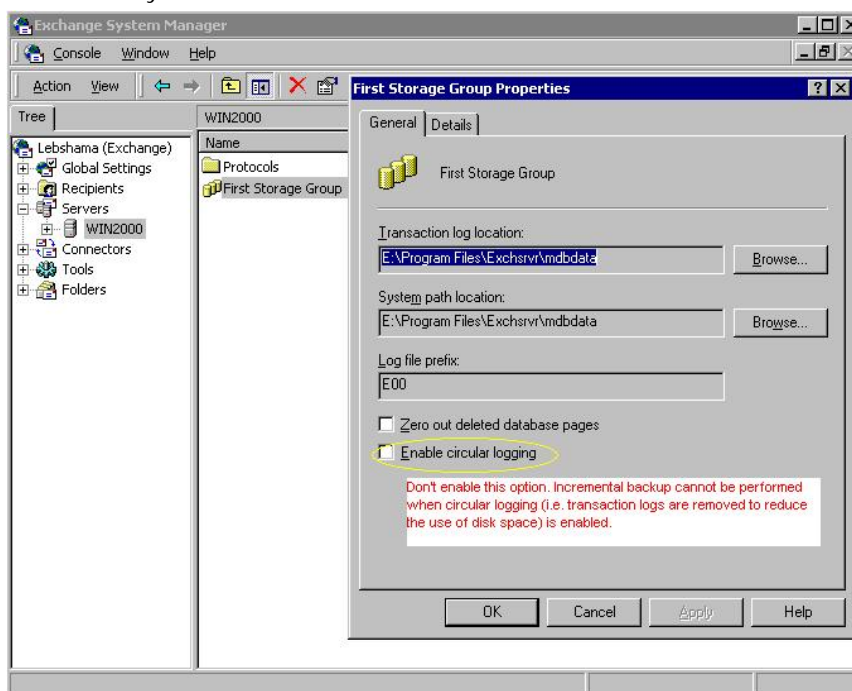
Exchange System Manager

Console Window Help

Action View

Tree

Lebshama (Exchange)
Global Settings
Recipients
Servers
WIN2000
Connectors
Tools
Folders

WIN2000

Name
Protocols
First Storage Group

First Storage Group Properties

General Details

First Storage Group

Transaction log location:
E:\Program Files\Exchsrvr\mdbdata
Browse...

System path location:
E:\Program Files\Exchsrvr\mdbdata
Browse...

Log file prefix:
E00

Zero out deleted database pages

Enable circular logging

Don't enable this option. Incremental backup cannot be performed when circular logging (i.e. transaction logs are removed to reduce the use of disk space) is enabled.

OK Cancel Apply Help